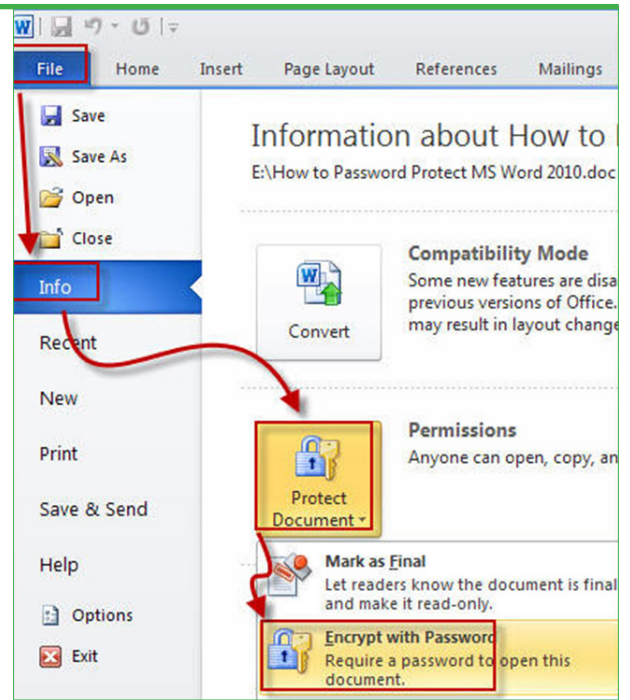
File Home Insert Page Layout References Mailings

Save

Save As

Open

Close

Info

Recent

New

Print

Save & Send

Help

Options

Exit

Information about How to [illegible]

E:\How to Password Protect MS Word 2010.doc

Convert

Compatibility Mode

Some new features are disa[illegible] previous versions of Office. may result in layout change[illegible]

Protect Document

Permissions

Anyone can open, copy, an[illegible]

Mark as Final

Let readers know the document is final and make it read-only.

Encrypt with Password

Require a password to open this document.